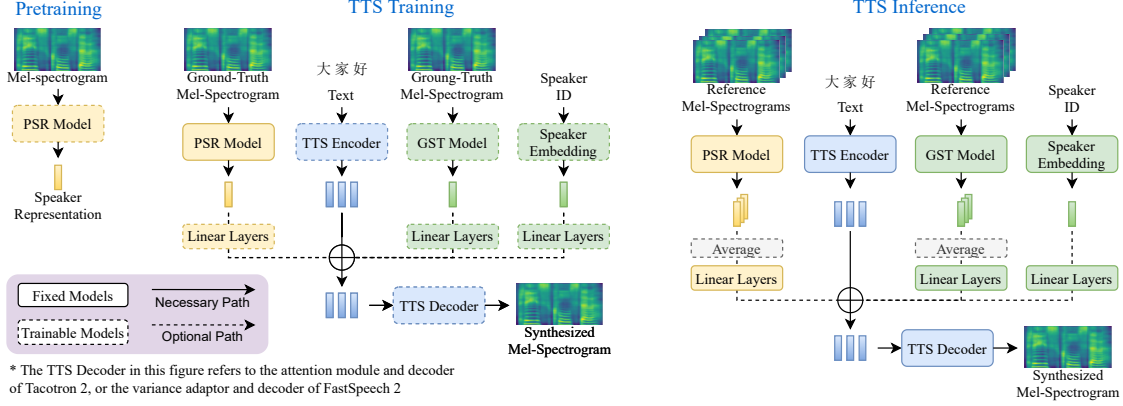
Pretraining

Mel-spectrogram

PSR Model

Speaker Representation

TTS Training

Ground-Truth Mel-Spectrogram

PSR Model

Linear Layers

大家好

Text

TTS Encoder

Groung-Truth Mel-Spectrogram

GST Model

Linear Layers

Speaker ID

Speaker Embedding

Linear Layers

TTS Decoder

Synthesized Mel-Spectrogram

Fixed Models

Necessary Path

Trainable Models

Optional Path

* The TTS Decoder in this figure refers to the attention module and decoder of Tacotron 2, or the variance adaptor and decoder of FastSpeech 2

TTS Inference

Reference Mel-Spectrograms

PSR Model

Average

Linear Layers

大家好

Text

TTS Encoder

Reference Mel-Spectrograms

GST Model

Average

Linear Layers

Speaker ID

Speaker Embedding

Linear Layers

TTS Decoder

Synthesized Mel-Spectrogram